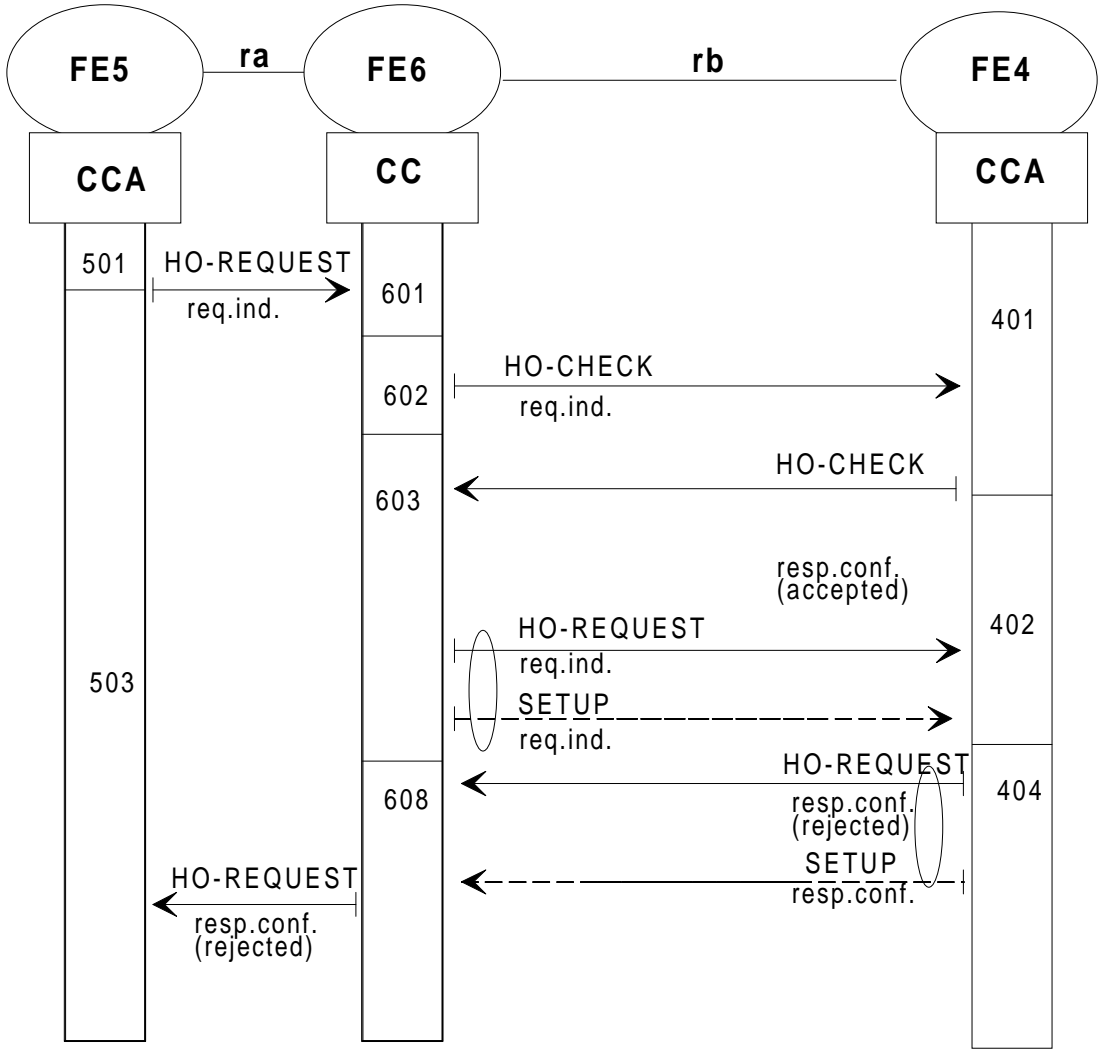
FE5 ra FE6 rb FE4

CCA CC CCA

501 HO-REQUEST req.ind.

601

401

HO-CHECK req.ind.

602

HO-CHECK

603

resp.conf. (accepted)

HO-REQUEST req.ind.

402

503

SETUP req.ind.

HO-REQUEST

608

resp.conf. (rejected)

404

SETUP resp.conf.

HO-REQUEST resp.conf. (rejected)